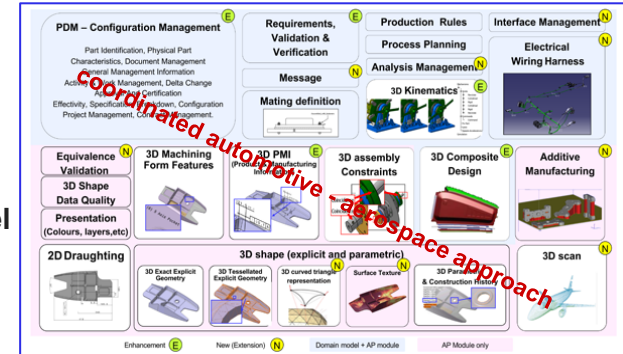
PDM – Configuration Management E

Part Identification, Physical Part Characteristics, Document Management General Management Information Activity, Work Management, Delta Change Approval and Certification Effectivity, Specification Breakdown, Configuration Project Management, Contract Management.

Requirements, Validation & Verification E

Production Rules

Interface Management N

Process Planning

Analysis Management N

Electrical Wiring Harness N

Message N

Mating definition

3D Kinematics E

coordinated automotive - aerospace approach

Equivalence Validation N

3D Machining Form Features

3D PMI (Product Manufacturing Information) E

3D assembly Constraints

3D Composite Design E

Additive Manufacturing N

3D Shape Data Quality

Presentation (Colours, layers,etc)

2D Draughting N

3D shape (explicit and parametric)

3D Exact Explicit Geometry

3D Tessellated Explicit Geometry

3D curved triangle representation

Surface Texture

3D Parametric & Construction History

3D scan N

Enhancement E

New (Extension) N

Domain model + AP module

AP Module only

el